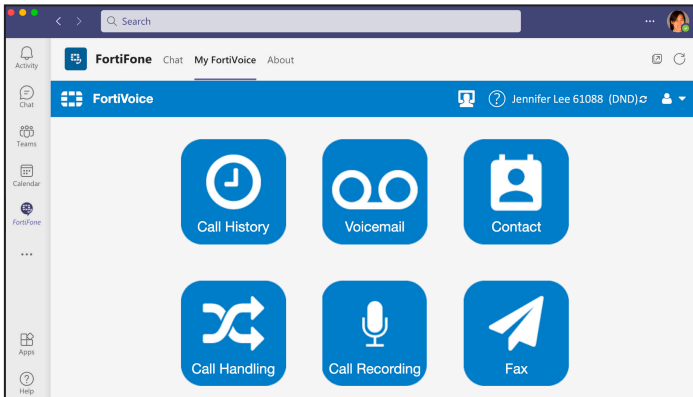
Search

...

Activity

Chat

Teams

Calendar

FortiFone

...

Apps

Help

FortiFone Chat My FortiVoice About

FortiVoice

Jennifer Lee 61088 (DND)

Call History

Voicemail

Contact

Call Handling

Call Recording

Fax